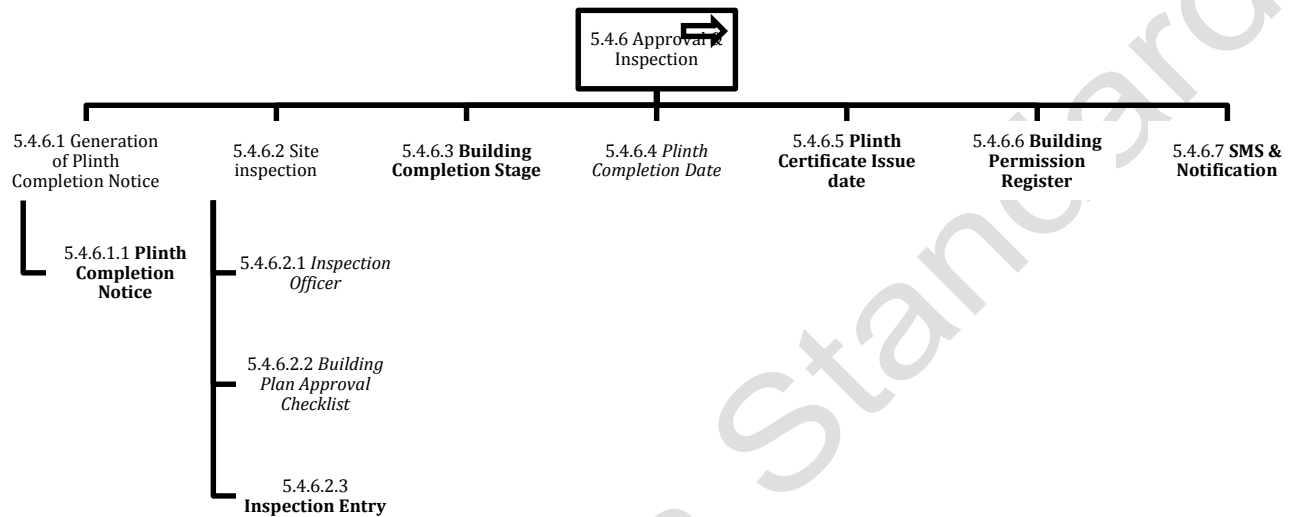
5.4.6 Approval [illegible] Inspection

5.4.6.1 Generation of Plinth Completion Notice

5.4.6.1.1 **Plinth Completion Notice**

5.4.6.2 Site inspection

5.4.6.2.1 *Inspection Officer*

5.4.6.2.2 *Building Plan Approval Checklist*

5.4.6.2.3 **Inspection Entry**

5.4.6.3 **Building Completion Stage**

5.4.6.4 *Plinth Completion Date*

5.4.6.5 **Plinth Certificate Issue date**

5.4.6.6 **Building Permission Register**

5.4.6.7 **SMS & Notification**

Standard